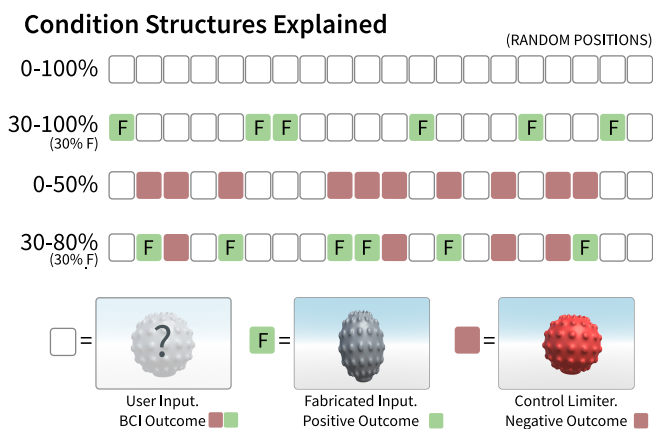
Condition Structures Explained

(RANDOM POSITIONS)

0-100%

30-100%
(30% F)

F F F F F F

0-50%

30-80%
(30% F)

F F F F F F

=
?
User Input.
BCI Outcome

F =
Fabricated Input.
Positive Outcome

=
Control Limiter.
Negative Outcome